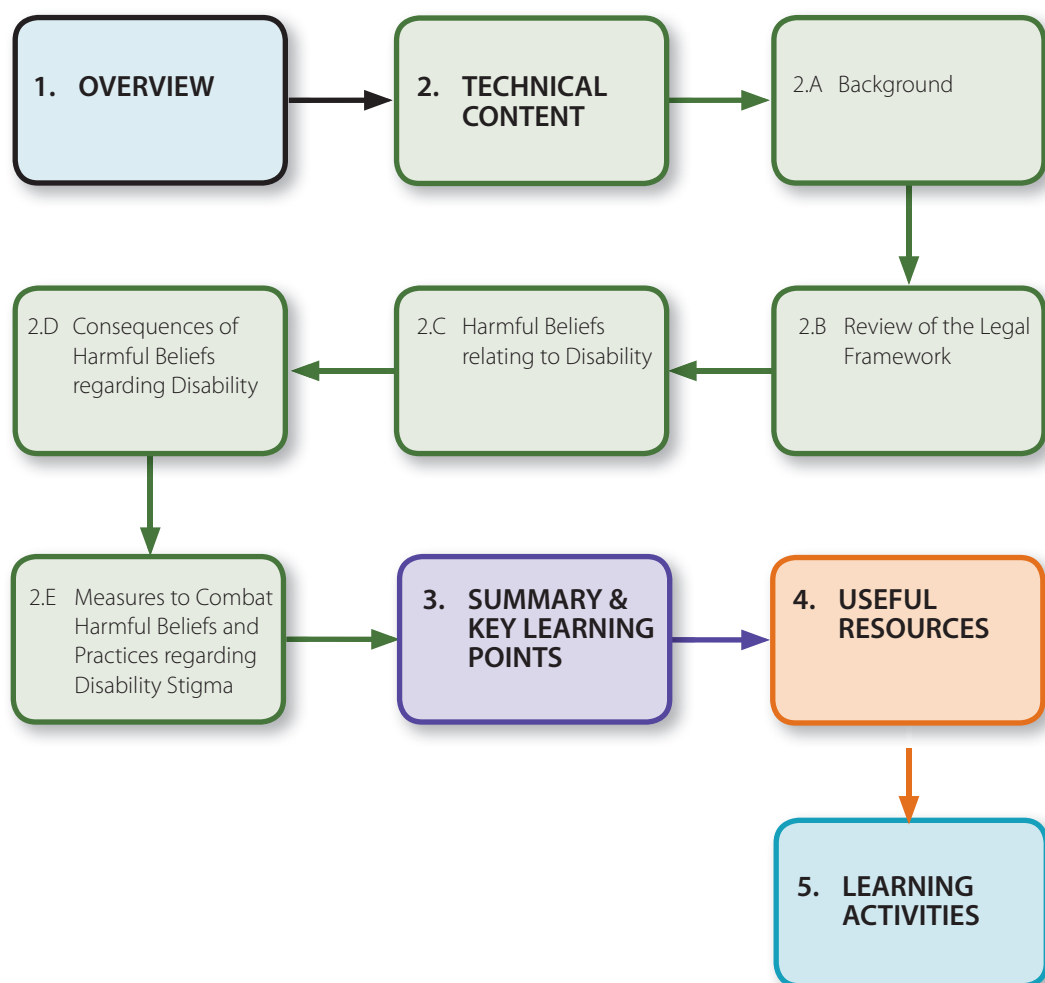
1. OVERVIEW

2. TECHNICAL CONTENT

2.A Background

2.B Review of the Legal Framework

2.C Harmful Beliefs relating to Disability

2.D Consequences of Harmful Beliefs regarding Disability

2.E Measures to Combat Harmful Beliefs and Practices regarding Disability Stigma

3. SUMMARY & KEY LEARNING POINTS

4. USEFUL RESOURCES

5. LEARNING ACTIVITIES